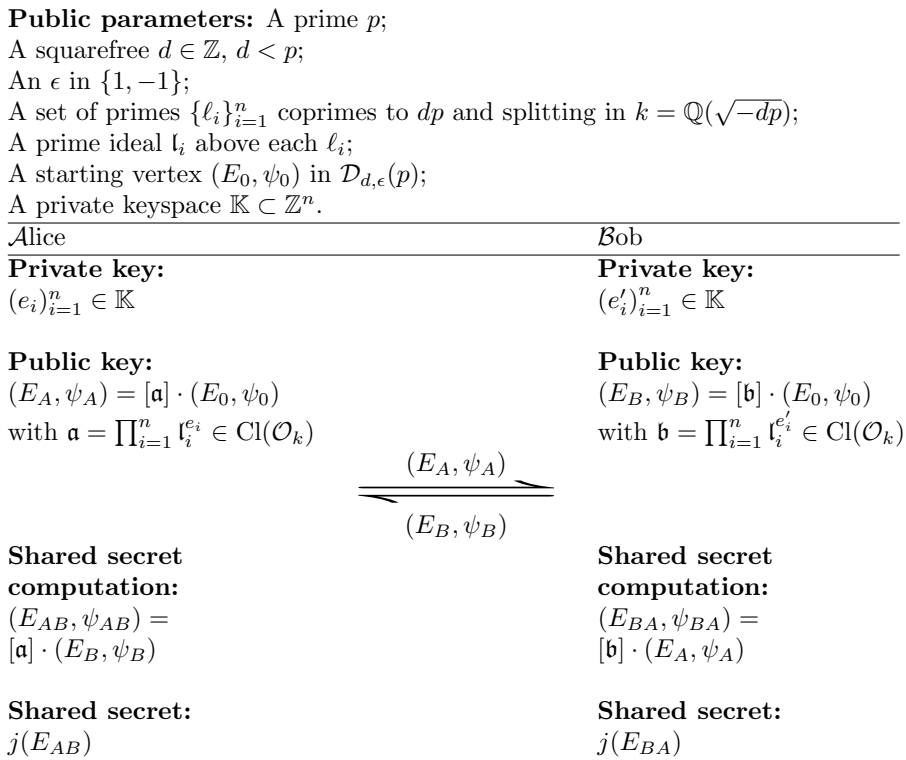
**Public parameters:** A prime $p$;
A squarefree $d \in \mathbb{Z}$, $d < p$;
An $\epsilon$ in $\{1, -1\}$;
A set of primes $\{\ell_i\}_{i=1}^n$ coprimes to $dp$ and splitting in $k = \mathbb{Q}(\sqrt{-dp})$;
A prime ideal $\mathfrak{l}_i$ above each $\ell_i$;
A starting vertex $(E_0, \psi_0)$ in $\mathcal{D}_{d,\epsilon}(p)$;
A private keyspace $\mathbb{K} \subset \mathbb{Z}^n$.

$\mathcal{A}$lice

**Private key:**
$(e_i)_{i=1}^n \in \mathbb{K}$

**Public key:**
$(E_A, \psi_A) = [\mathfrak{a}] \cdot (E_0, \psi_0)$
with $\mathfrak{a} = \prod_{i=1}^n \mathfrak{l}_i^{e_i} \in \mathrm{Cl}(\mathcal{O}_k)$

**Shared secret computation:**
$(E_{AB}, \psi_{AB}) =$
$[\mathfrak{a}] \cdot (E_B, \psi_B)$

**Shared secret:**
$j(E_{AB})$

$(E_A, \psi_A)$

$(E_B, \psi_B)$

$\mathcal{B}$ob

**Private key:**
$(e'_i)_{i=1}^n \in \mathbb{K}$

**Public key:**
$(E_B, \psi_B) = [\mathfrak{b}] \cdot (E_0, \psi_0)$
with $\mathfrak{b} = \prod_{i=1}^n \mathfrak{l}_i^{e'_i} \in \mathrm{Cl}(\mathcal{O}_k)$

**Shared secret computation:**
$(E_{BA}, \psi_{BA}) =$
$[\mathfrak{b}] \cdot (E_A, \psi_A)$

**Shared secret:**
$j(E_{BA})$